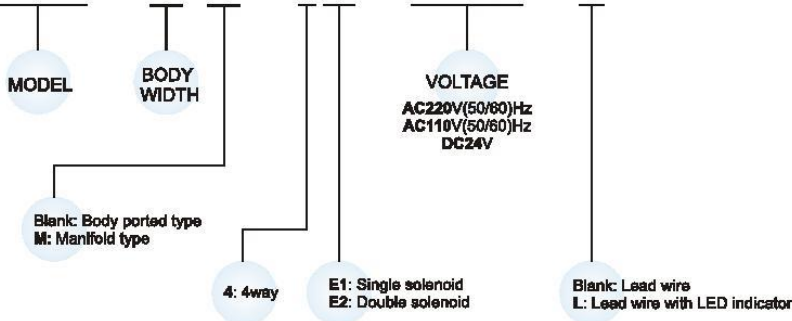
MODEL

BODY WIDTH

VOLTAGE
AC220V(50/60)Hz
AC110V(50/60)Hz
DC24V

Blank: Body ported type
M: Manifold type

4: 4way

E1: Single solenoid
E2: Double solenoid

Blank: Lead wire
L: Lead wire with LED indicator